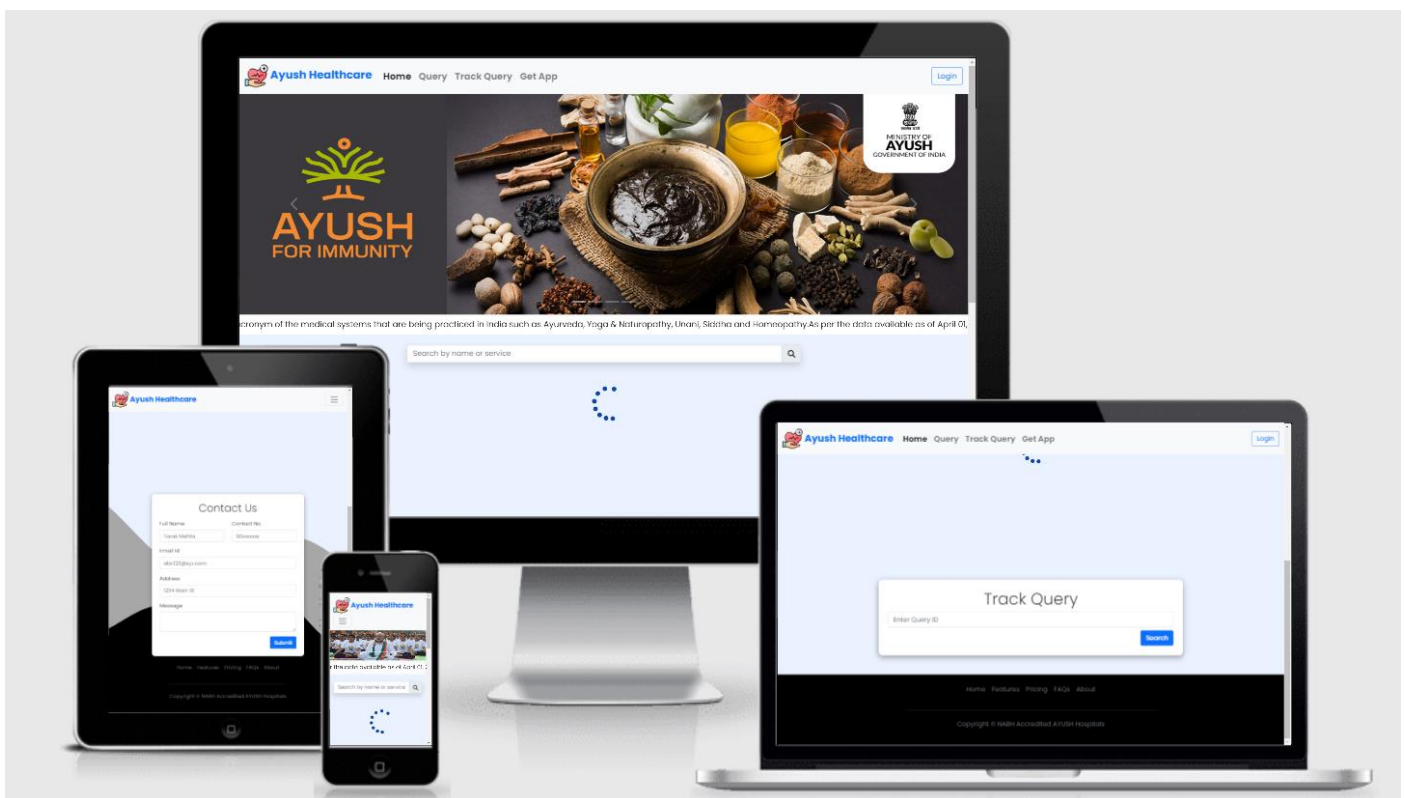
Ayush Healthcare Home Query Track Query Get App

Login

AYUSH FOR IMMUNITY

MINISTRY OF AYUSH GOVERNMENT OF INDIA

cronym of the medical systems that are being practiced in India such as Ayurveda, Yoga & Naturopathy, Unani, Siddha and Homeopathy.As per the data available as of April 01,

Search by name or service

Ayush Healthcare

Contact Us

Full Name

Contact No

Email Id

Address

Message

Submit

Home Features Pricing FAQs About

Copyright © NABH Accredited AYUSH Hospitals

Ayush Healthcare

r the data available as of April 01,

Search by name or service

Ayush Healthcare Home Query Track Query Get App

Login

Track Query

Enter Query ID

Search

Home Features Pricing FAQs About

Copyright © NABH Accredited AYUSH Hospitals